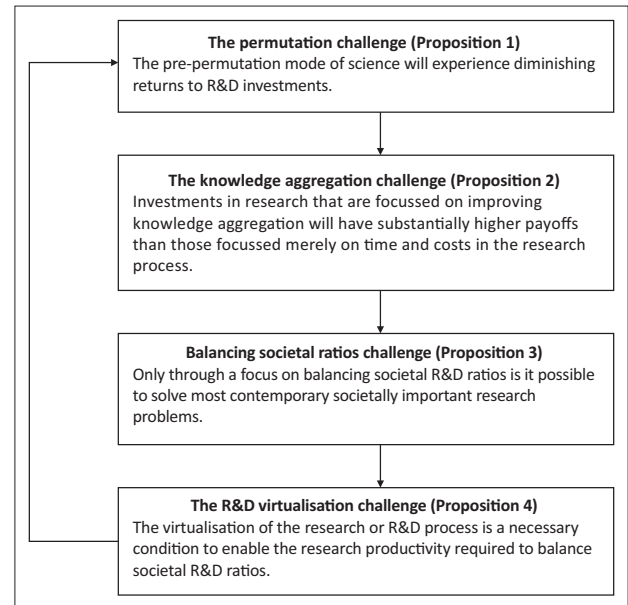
**The permutation challenge (Proposition 1)**
The pre-permutation mode of science will experience diminishing returns to R&D investments.

**The knowledge aggregation challenge (Proposition 2)**
Investments in research that are focussed on improving knowledge aggregation will have substantially higher payoffs than those focussed merely on time and costs in the research process.

**Balancing societal ratios challenge (Proposition 3)**
Only through a focus on balancing societal R&D ratios is it possible to solve most contemporary societally important research problems.

**The R&D virtualisation challenge (Proposition 4)**
The virtualisation of the research or R&D process is a necessary condition to enable the research productivity required to balance societal R&D ratios.